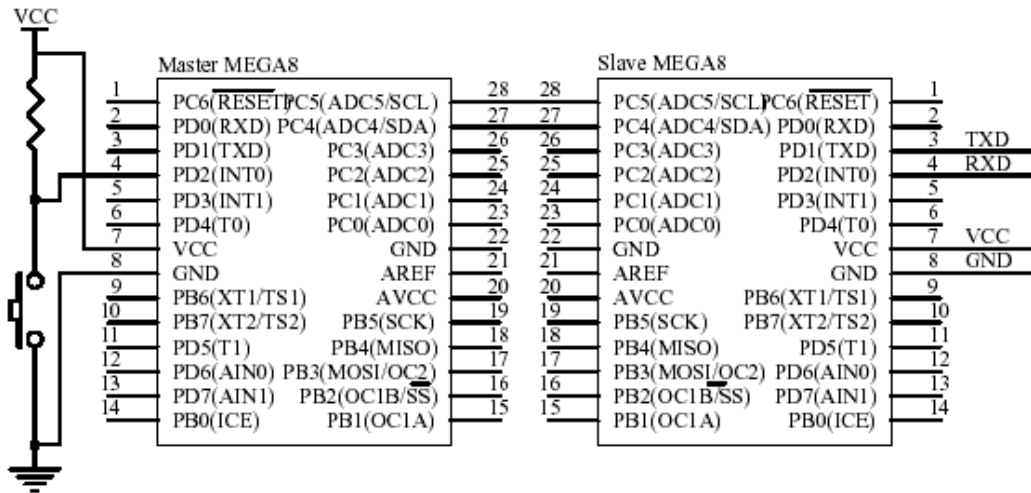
VCC

Master MEGA8

| | | | |
|---|---|---|---|
| 1 | PC6($\overline{RESET}$) | PC5(ADC5/SCL) | 28 |
| 2 | PD0(RXD) | PC4(ADC4/SDA) | 27 |
| 3 | PD1(TXD) | PC3(ADC3) | 26 |
| 4 | PD2(INT0) | PC2(ADC2) | 25 |
| 5 | PD3(INT1) | PC1(ADC1) | 24 |
| 6 | PD4(T0) | PC0(ADC0) | 23 |
| 7 | VCC | GND | 22 |
| 8 | GND | AREF | 21 |
| 9 | PB6(XT1/TS1) | AVCC | 20 |
| 10 | PB7(XT2/TS2) | PB5(SCK) | 19 |
| 11 | PD5(T1) | PB4(MISO) | 18 |
| 12 | PD6(AIN0) | PB3(MOSI/OC2) | 17 |
| 13 | PD7(AIN1) | PB2(OC1B/$\overline{SS}$) | 16 |
| 14 | PB0(ICE) | PB1(OC1A) | 15 |

Slave MEGA8

| | | | |
|---|---|---|---|
| 28 | PC5(ADC5/SCL) | PC6($\overline{RESET}$) | 1 |
| 27 | PC4(ADC4/SDA) | PD0(RXD) | 2 |
| 26 | PC3(ADC3) | PD1(TXD) | 3 |
| 25 | PC2(ADC2) | PD2(INT0) | 4 |
| 24 | PC1(ADC1) | PD3(INT1) | 5 |
| 23 | PC0(ADC0) | PD4(T0) | 6 |
| 22 | GND | VCC | 7 |
| 21 | AREF | GND | 8 |
| 20 | AVCC | PB6(XT1/TS1) | 9 |
| 19 | PB5(SCK) | PB7(XT2/TS2) | 10 |
| 18 | PB4(MISO) | PD5(T1) | 11 |
| 17 | PB3(MOSI/OC2) | PD6(AIN0) | 12 |
| 16 | PB2(OC1B/$\overline{SS}$) | PD7(AIN1) | 13 |
| 15 | PB1(OC1A) | PB0(ICE) | 14 |

TXD
RXD
VCC
GND